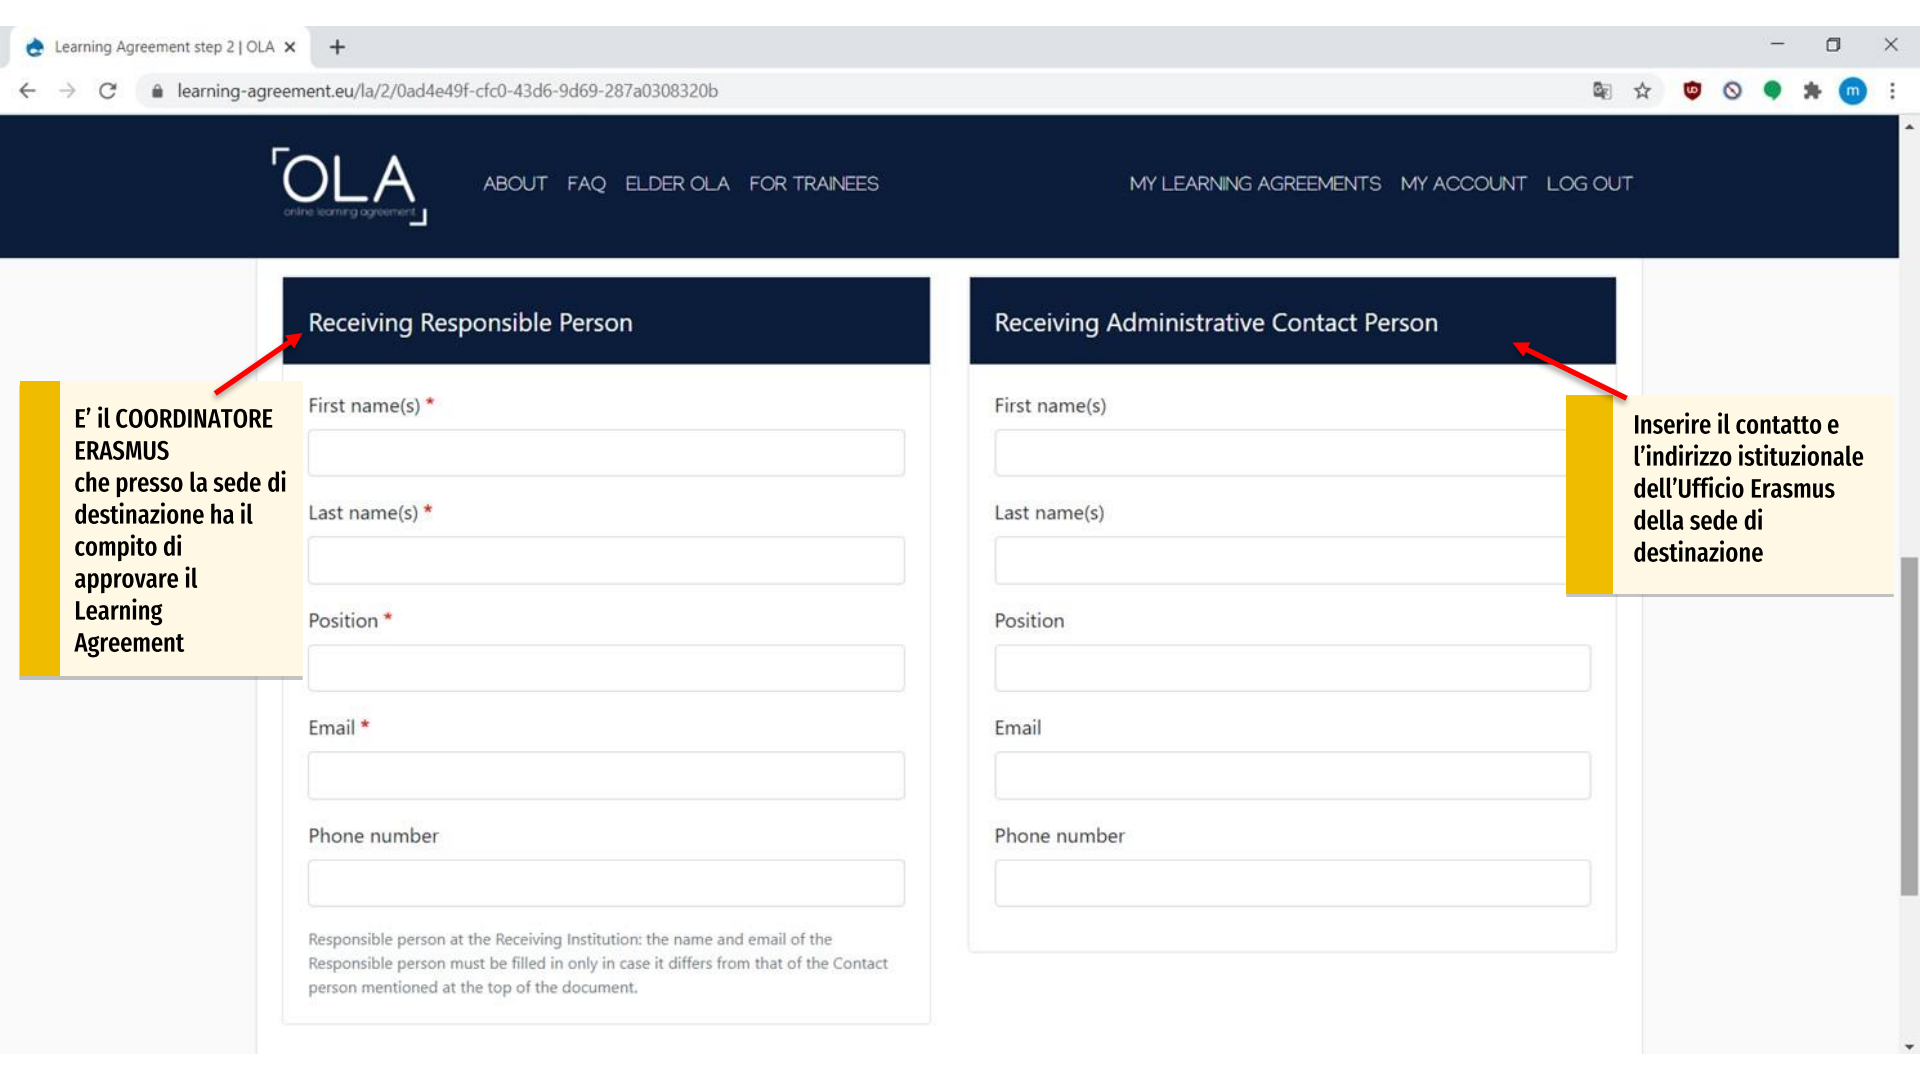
Learning Agreement step 2 | OLA ×

learning-agreement.eu/la/2/0ad4e49f-cfc0-43d6-9d69-287a0308320b

m

OLA
online learning agreement

ABOUT FAQ ELDER OLA FOR TRAINEES

MY LEARNING AGREEMENTS MY ACCOUNT LOG OUT

E' il COORDINATORE ERASMUS che presso la sede di destinazione ha il compito di approvare il Learning Agreement

Receiving Responsible Person

First name(s) *

Last name(s) *

Position *

Email *

Phone number

Responsible person at the Receiving Institution: the name and email of the Responsible person must be filled in only in case it differs from that of the Contact person mentioned at the top of the document.

Receiving Administrative Contact Person

First name(s)

Last name(s)

Position

Email

Phone number

Inserire il contatto e l'indirizzo istituzionale dell'Ufficio Erasmus della sede di destinazione